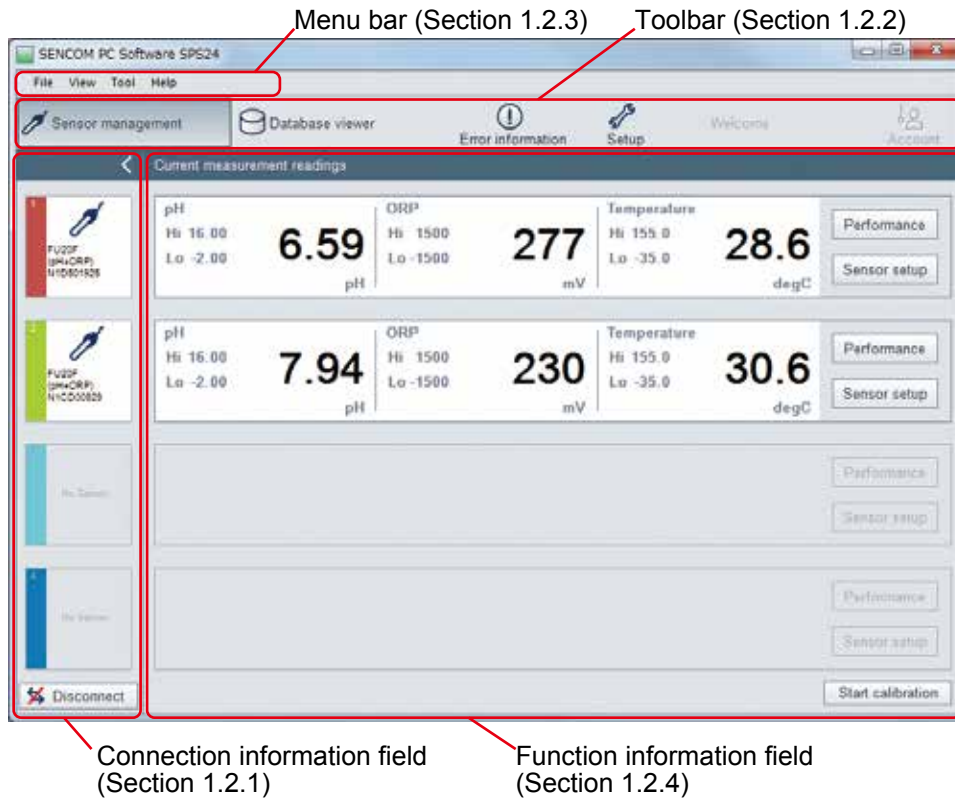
Menu bar (Section 1.2.3)
Toolbar (Section 1.2.2)

SENCOM PC Software SPS24

File View Tool Help

Sensor management
Database viewer
Error information
Setup
Welcome
Account

Current measurement readings

1
FU20F (pH+ORP) N1D601926

| pH | ORP | Temperature | |
|---|---|---|---|
| Hi 16.00 Lo -2.00 6.59 pH | Hi 1500 Lo -1500 277 mV | Hi 155.0 Lo -35.0 28.6 degC | Performance / Sensor setup |

2
FU20F (pH+ORP) N1CD00829

| pH | ORP | Temperature | |
|---|---|---|---|
| Hi 16.00 Lo -2.00 7.94 pH | Hi 1500 Lo -1500 230 mV | Hi 155.0 Lo -35.0 30.6 degC | Performance / Sensor setup |

3
No Sensor
Performance
Sensor setup

4
No Sensor
Performance
Sensor setup

Disconnect
Start calibration

Connection information field (Section 1.2.1)
Function information field (Section 1.2.4)